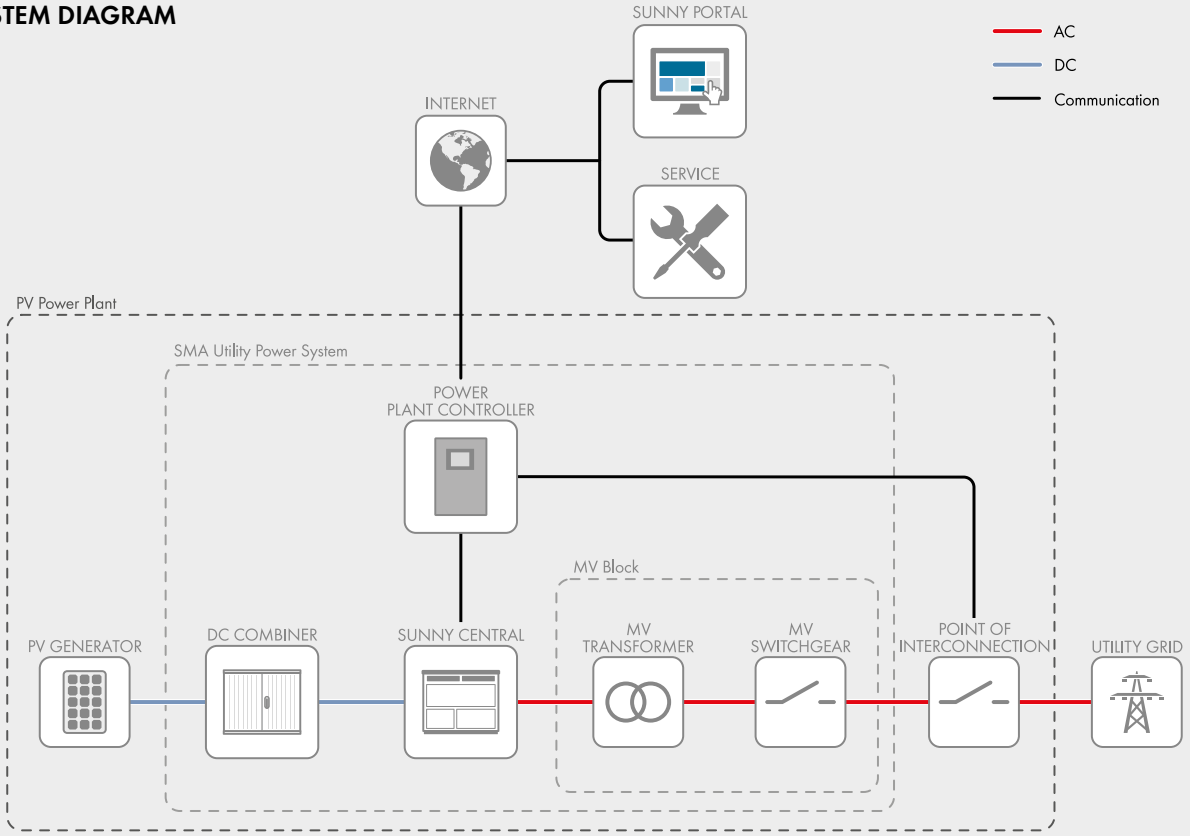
STEM DIAGRAM

SUNNY PORTAL

AC
DC
Communication

INTERNET

SERVICE

PV Power Plant

SMA Utility Power System

POWER PLANT CONTROLLER

MV Block

PV GENERATOR

DC COMBINER

SUNNY CENTRAL

MV TRANSFORMER

MV SWITCHGEAR

POINT OF INTERCONNECTION

UTILITY GRID